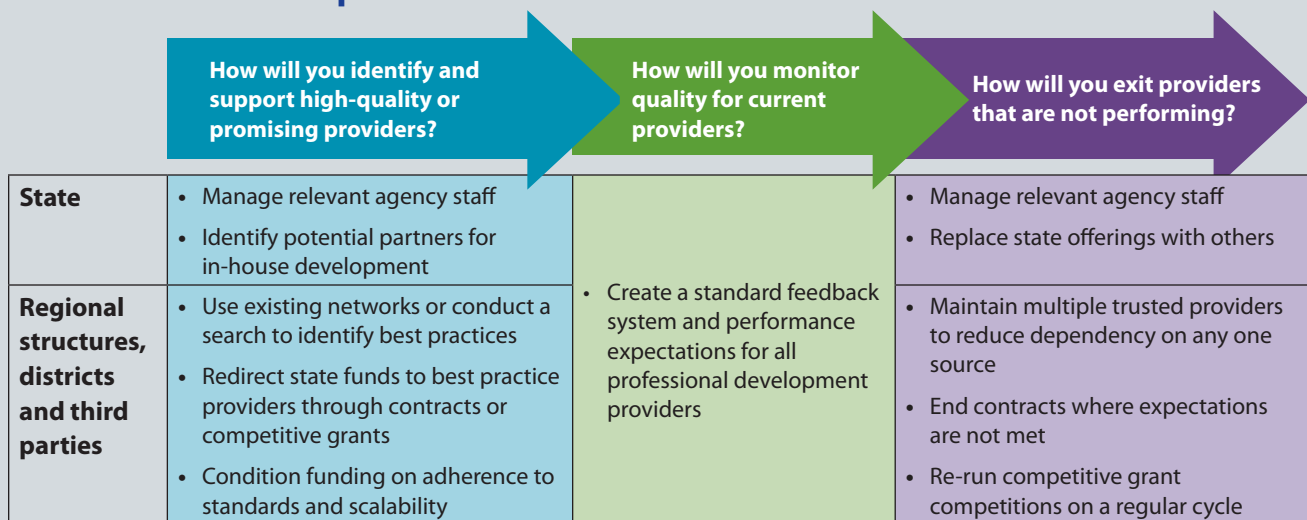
| | How will you identify and support high-quality or promising providers? | How will you monitor quality for current providers? | How will you exit providers that are not performing? |
|---|---|---|---|
| **State** | • Manage relevant agency staff<br>• Identify potential partners for in-house development | • Create a standard feedback system and performance expectations for all professional development providers | • Manage relevant agency staff<br>• Replace state offerings with others |
| **Regional structures, districts and third parties** | • Use existing networks or conduct a search to identify best practices<br>• Redirect state funds to best practice providers through contracts or competitive grants<br>• Condition funding on adherence to standards and scalability | | • Maintain multiple trusted providers to reduce dependency on any one source<br>• End contracts where expectations are not met<br>• Re-run competitive grant competitions on a regular cycle |